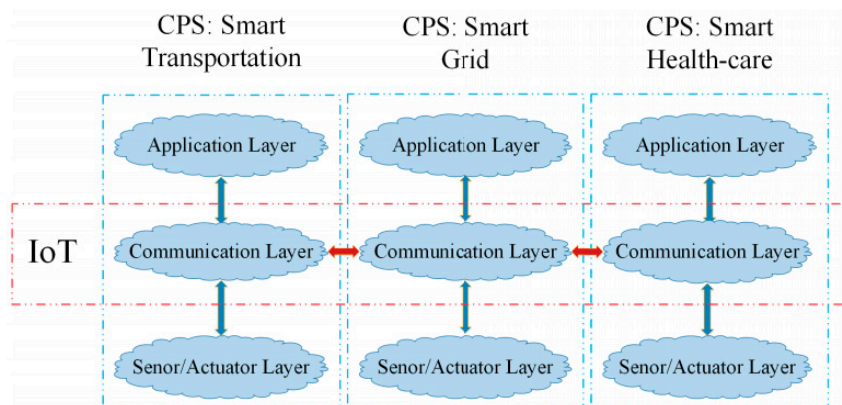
CPS: Smart Transportation

CPS: Smart Grid

CPS: Smart Health-care

Application Layer

Application Layer

Application Layer

IoT

Communication Layer

Communication Layer

Communication Layer

Senor/Actuator Layer

Senor/Actuator Layer

Senor/Actuator Layer